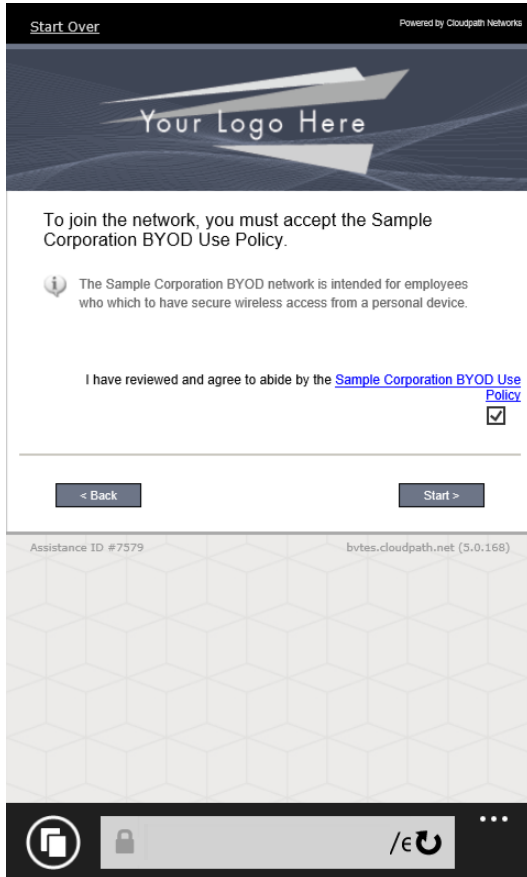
Start Over

Powered by Cloudpath Networks

Your Logo Here

To join the network, you must accept the Sample Corporation BYOD Use Policy.

The Sample Corporation BYOD network is intended for employees who which to have secure wireless access from a personal device.

I have reviewed and agree to abide by the Sample Corporation BYOD Use Policy

< Back

Start >

Assistance ID #7579

bvtes.cloudpath.net (5.0.168)

/e